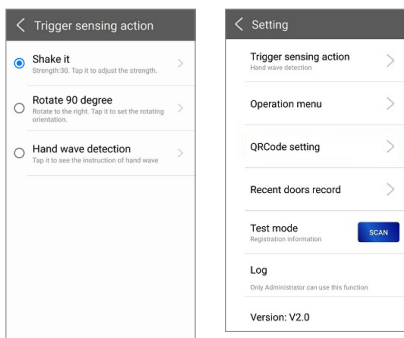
Trigger sensing action

Shake it
Strength:30. Tap it to adjust the strength.

Rotate 90 degree
Rotate to the right. Tap it to set the rotating orientation.

Hand wave detection
Tap it to see the instruction of hand wave

Setting

Trigger sensing action
Hand wave detection

Operation menu

QRCode setting

Recent doors record

Test mode
Registration information

SCAN

Log
Only Administrator can use this function

Version: V2.0